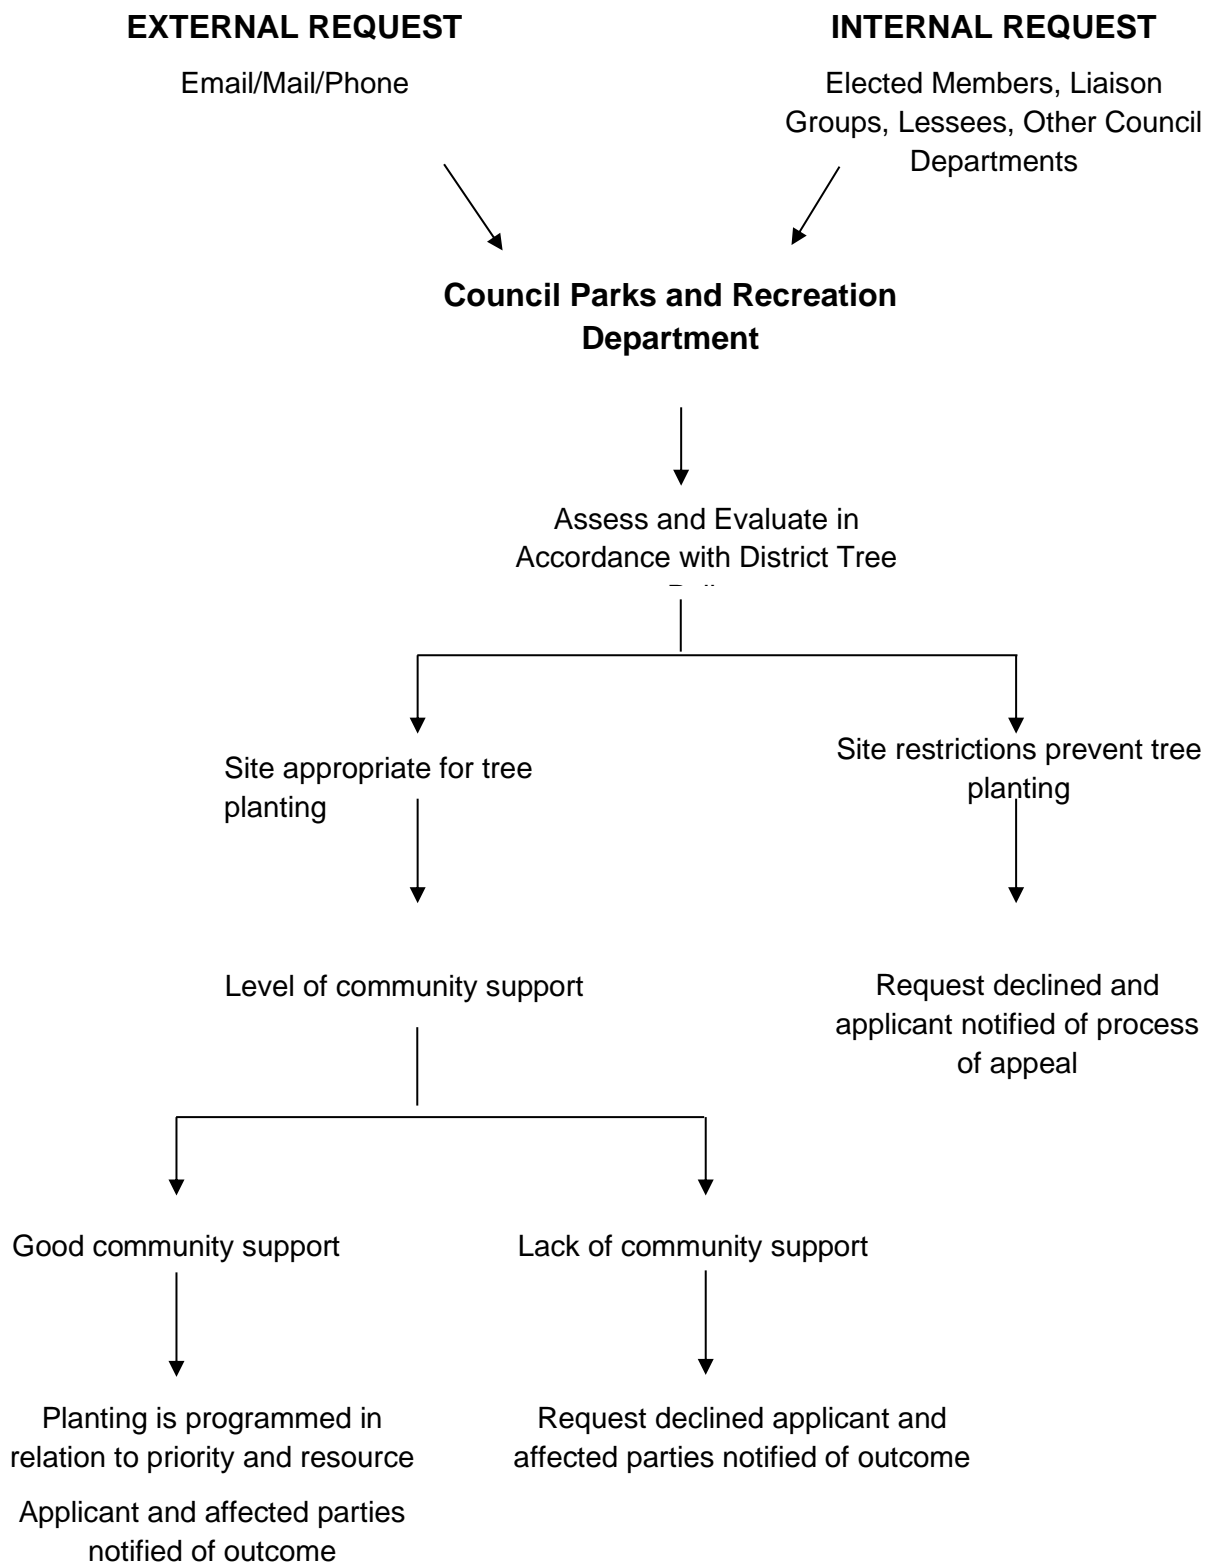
EXTERNAL REQUEST

Email/Mail/Phone

INTERNAL REQUEST

Elected Members, Liaison Groups, Lessees, Other Council Departments

Council Parks and Recreation Department

Assess and Evaluate in Accordance with District Tree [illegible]

Site appropriate for tree planting

Site restrictions prevent tree planting

Level of community support

Request declined and applicant notified of process of appeal

Good community support

Lack of community support

Planting is programmed in relation to priority and resource

Applicant and affected parties notified of outcome

Request declined applicant and affected parties notified of outcome